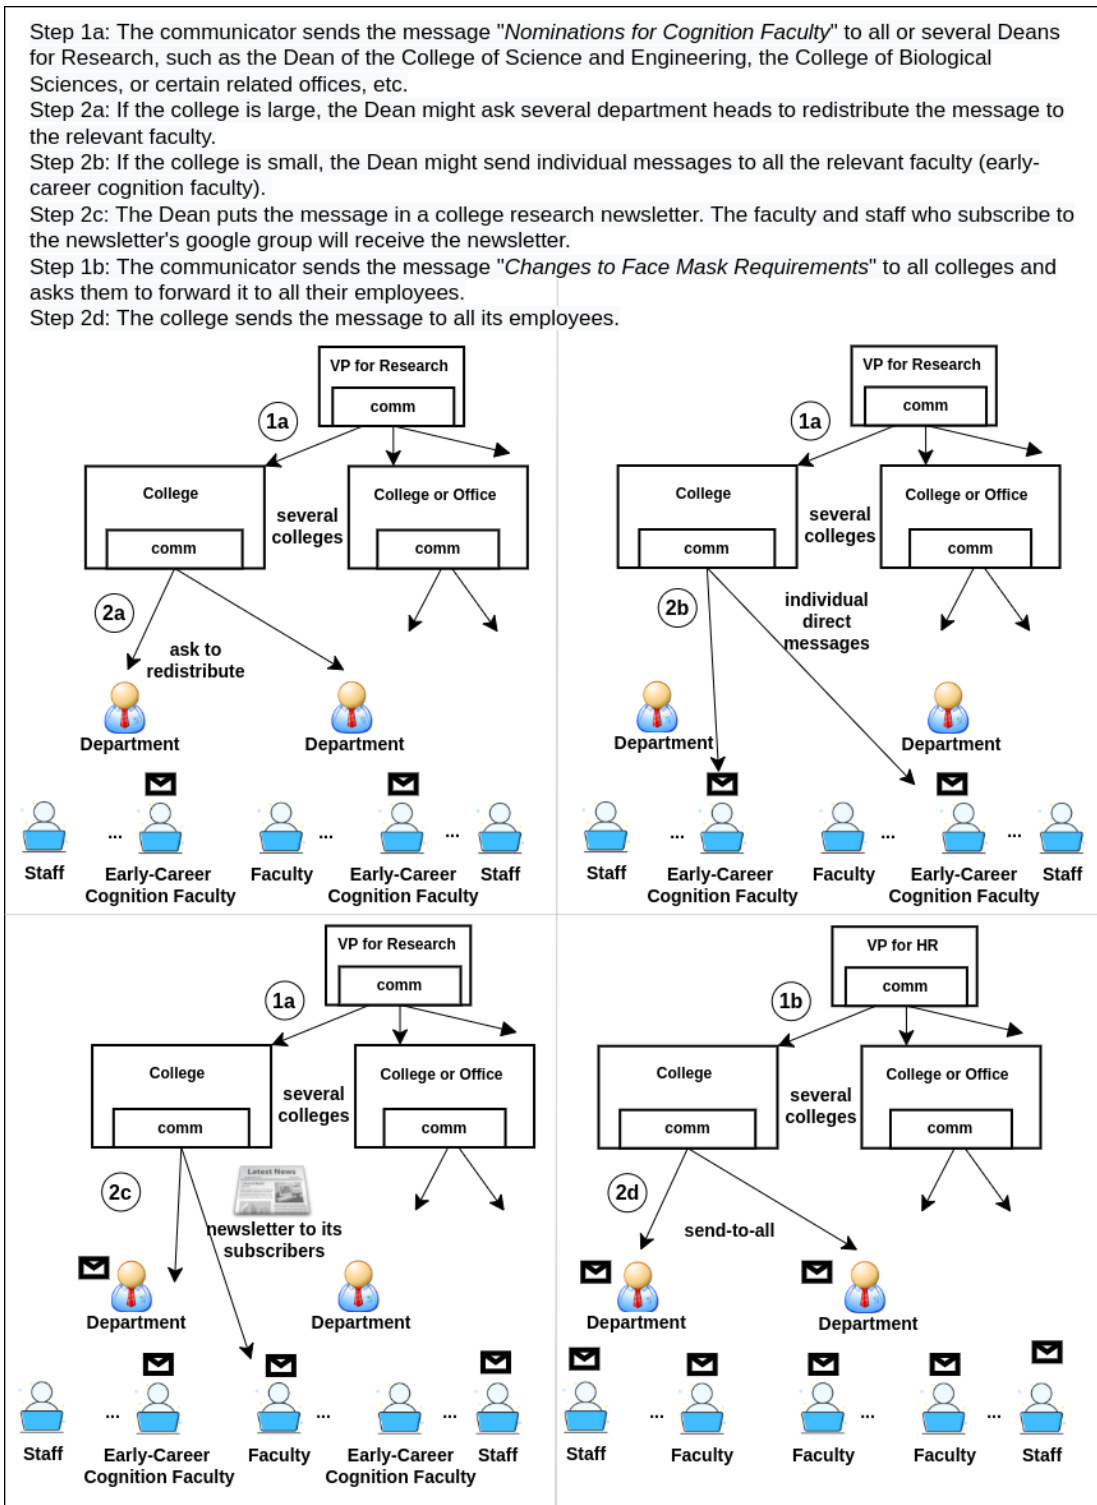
Step 1a: The communicator sends the message "*Nominations for Cognition Faculty*" to all or several Deans for Research, such as the Dean of the College of Science and Engineering, the College of Biological Sciences, or certain related offices, etc.
Step 2a: If the college is large, the Dean might ask several department heads to redistribute the message to the relevant faculty.
Step 2b: If the college is small, the Dean might send individual messages to all the relevant faculty (early-career cognition faculty).
Step 2c: The Dean puts the message in a college research newsletter. The faculty and staff who subscribe to the newsletter's google group will receive the newsletter.
Step 1b: The communicator sends the message "*Changes to Face Mask Requirements*" to all colleges and asks them to forward it to all their employees.
Step 2d: The college sends the message to all its employees.

VP for Research
comm
1a
College
comm
several colleges
College or Office
comm
2a
ask to redistribute
Department
Department
Staff ... Early-Career Cognition Faculty Faculty ... Early-Career Cognition Faculty ... Staff

VP for Research
comm
1a
College
comm
several colleges
College or Office
comm
2b
individual direct messages
Department
Department
Staff ... Early-Career Cognition Faculty Faculty ... Early-Career Cognition Faculty ... Staff

VP for Research
comm
1a
College
comm
several colleges
College or Office
comm
2c
Latest News
newsletter to its subscribers
Department
Department
Staff ... Early-Career Cognition Faculty Faculty ... Early-Career Cognition Faculty ... Staff

VP for HR
comm
1b
College
comm
several colleges
College or Office
comm
2d
send-to-all
Department
Department
Staff ... Faculty Faculty ... Faculty ... Staff